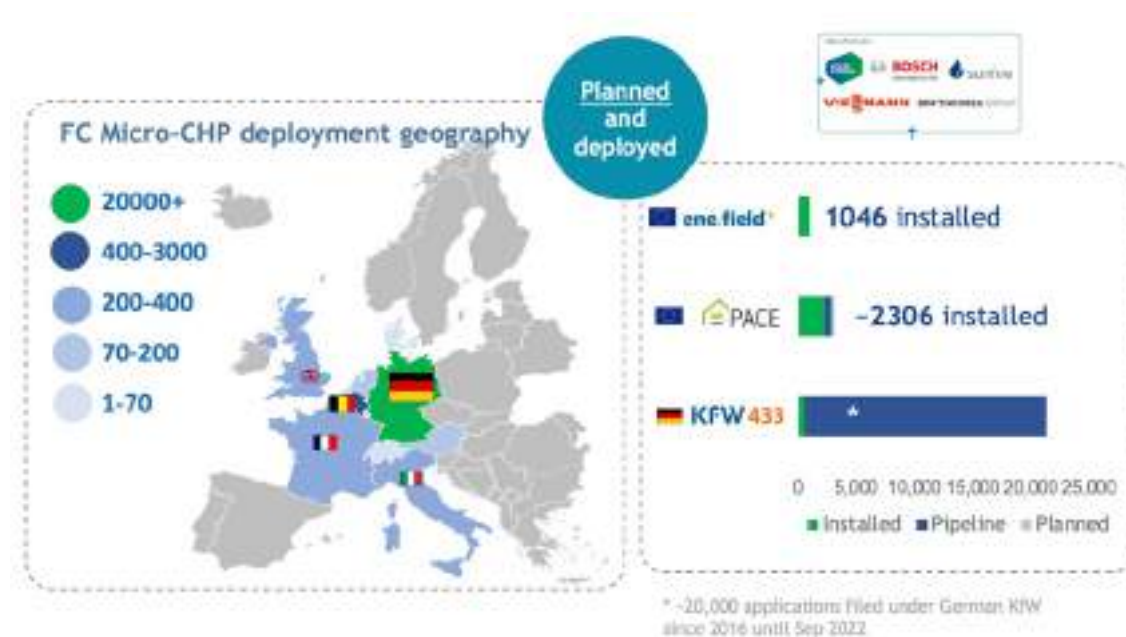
FC Micro-CHP deployment geography

20000+

400-3000

200-400

70-200

1-70

Planned and deployed

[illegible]

BOSCH

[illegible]

VIESSMANN

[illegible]

ene.field

1046 installed

PACE

~2306 installed

KFW433

*

0 5,000 10,000 15,000 20,000 25,000

Installed Pipeline Planned

* ~20,000 applications filed under German KfW since 2016 until Sep 2022